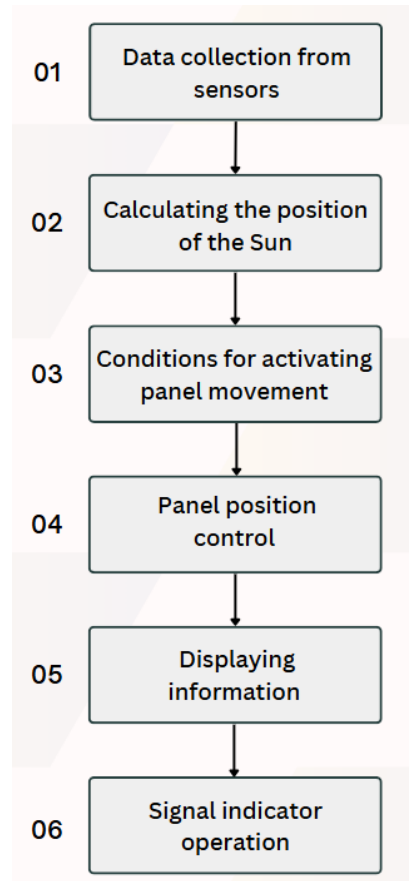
01 Data collection from sensors

02 Calculating the position of the Sun

03 Conditions for activating panel movement

04 Panel position control

05 Displaying information

06 Signal indicator operation